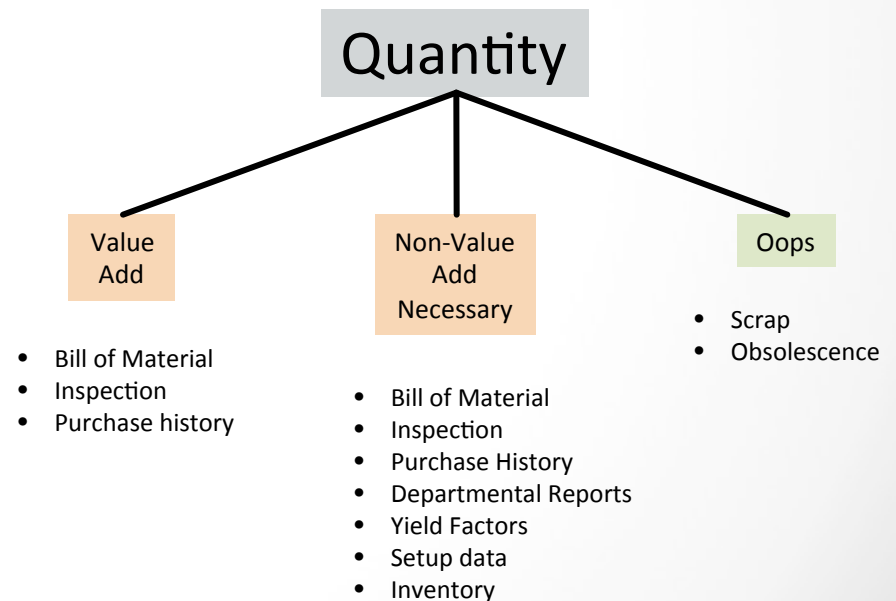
Quantity

Value Add

Non-Value Add Necessary

Oops

- Bill of Material
- Inspection
- Purchase history

- Bill of Material
- Inspection
- Purchase History
- Departmental Reports
- Yield Factors
- Setup data
- Inventory

- Scrap
- Obsolescence